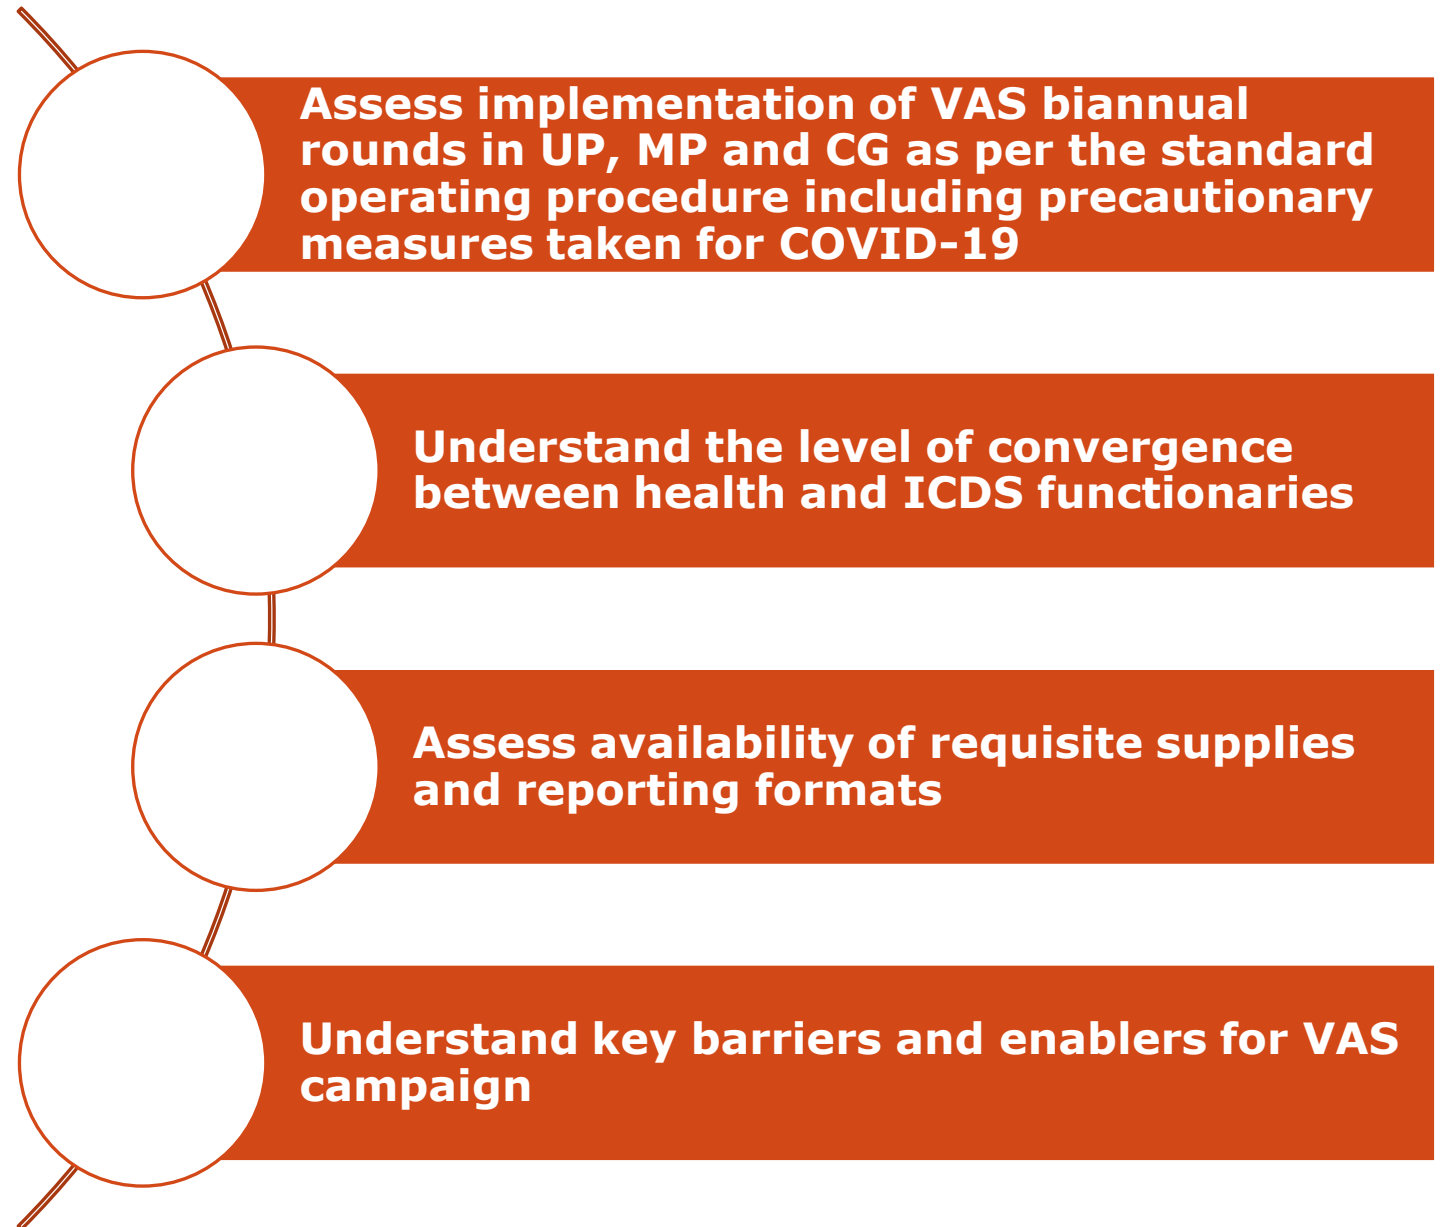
Assess implementation of VAS biannual rounds in UP, MP and CG as per the standard operating procedure including precautionary measures taken for COVID-19

Understand the level of convergence between health and ICDS functionaries

Assess availability of requisite supplies and reporting formats

Understand key barriers and enablers for VAS campaign